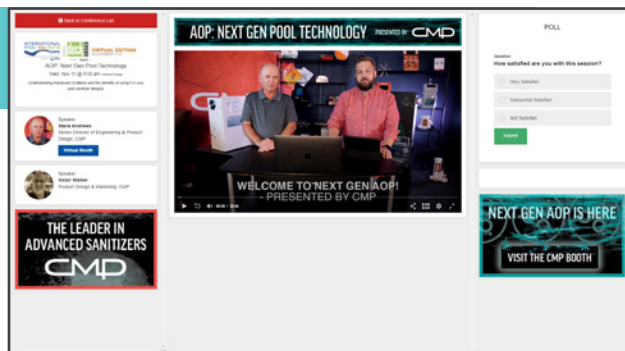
Back to Conference List

INTERNATIONAL POOL | SPA | PATIO EXPO VIRTUAL EDITION

AOP: Next Gen Pool Technology
Wed, Nov 11 @ 9:00 am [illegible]
Understanding Advanced Oxidation and the benefits of using it in your pool sanitizer designs

Speaker
Steve Andrews
Senior Director of Engineering & Product Design, CMP
Virtual Booth

Speaker
Victor Walker
Product Design & Marketing, CMP

THE LEADER IN ADVANCED SANITIZERS
CMP

AOP: NEXT GEN POOL TECHNOLOGY PRESENTED BY CMP

WELCOME TO NEXT GEN AOP!
PRESENTED BY CMP

POLL

Session
How satisfied are you with this session?

Very Satisfied
Somewhat Satisfied
Not Satisfied

Submit

NEXT GEN AOP IS HERE
VISIT THE CMP BOOTH